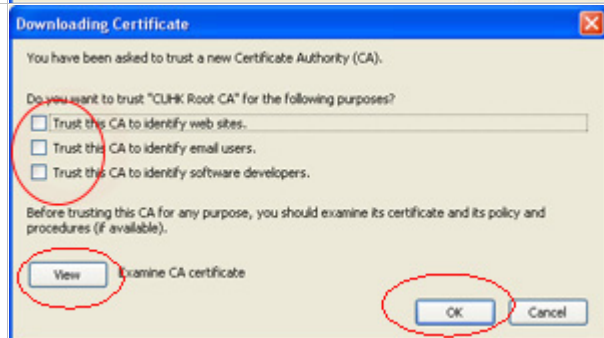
Downloading Certificate

You have been asked to trust a new Certificate Authority (CA).

Do you want to trust "CUHK Root CA" for the following purposes?

Trust this CA to identify web sites.

Trust this CA to identify email users.

Trust this CA to identify software developers.

Before trusting this CA for any purpose, you should examine its certificate and its policy and procedures (if available).

View

Examine CA certificate

OK

Cancel